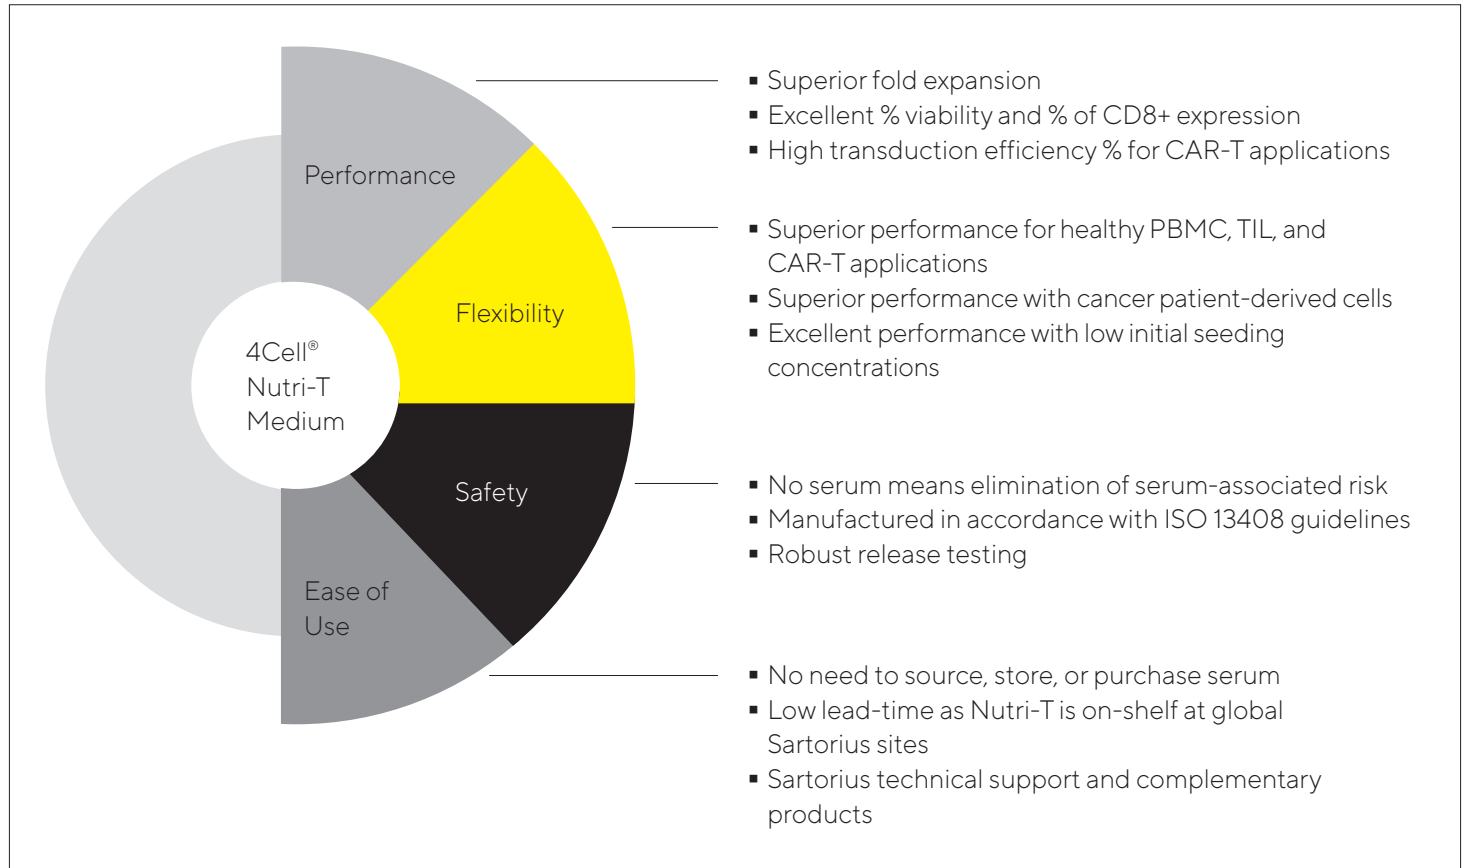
Performance

Flexibility

4Cell®
Nutri-T
Medium

Safety

Ease of Use

- Superior fold expansion
- Excellent % viability and % of CD8+ expression
- High transduction efficiency % for CAR-T applications

- Superior performance for healthy PBMC, TIL, and CAR-T applications
- Superior performance with cancer patient-derived cells
- Excellent performance with low initial seeding concentrations

- No serum means elimination of serum-associated risk
- Manufactured in accordance with ISO 13408 guidelines
- Robust release testing

- No need to source, store, or purchase serum
- Low lead-time as Nutri-T is on-shelf at global Sartorius sites
- Sartorius technical support and complementary products